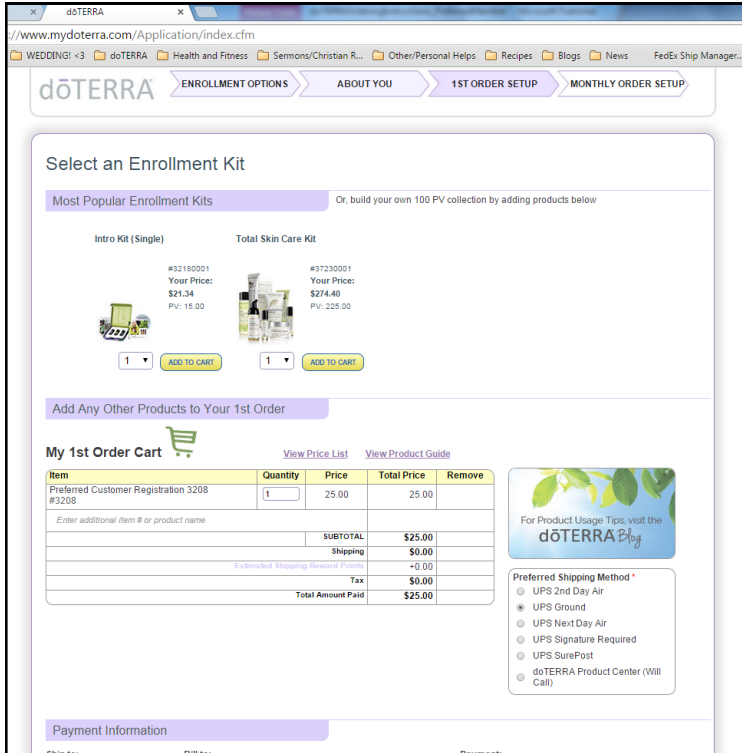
dōTERRA
://www.mydoterra.com/Application/index.cfm
WEDDING! <3 doTERRA Health and Fitness Sermons/Christian R... Other/Personal Helps Recipes Blogs News FedEx Ship Manager...

dōTERRA
ENROLLMENT OPTIONS
ABOUT YOU
1ST ORDER SETUP
MONTHLY ORDER SETUP

Select an Enrollment Kit

Most Popular Enrollment Kits
Or, build your own 100 PV collection by adding products below

Intro Kit (Single)
#32180001
Your Price:
$21.34
PV: 15.00
1
ADD TO CART

Total Skin Care Kit
#37230001
Your Price:
$274.40
PV: 225.00
1
ADD TO CART

Add Any Other Products to Your 1st Order

My 1st Order Cart
View Price List
View Product Guide

| Item | Quantity | Price | Total Price | Remove |
|---|---|---|---|---|
| Preferred Customer Registration 3208 #3208 | 1 | 25.00 | 25.00 | |
| Enter additional item # or product name | | | | |
| | | SUBTOTAL | $25.00 | |
| | | Shipping | $0.00 | |
| | | Estimated Shipping Reward Points | +0.00 | |
| | | Tax | $0.00 | |
| | | Total Amount Paid | $25.00 | |

For Product Usage Tips, visit the
dōTERRA Blog

Preferred Shipping Method *
UPS 2nd Day Air
UPS Ground
UPS Next Day Air
UPS Signature Required
UPS SurePost
doTERRA Product Center (Will Call)

Payment Information